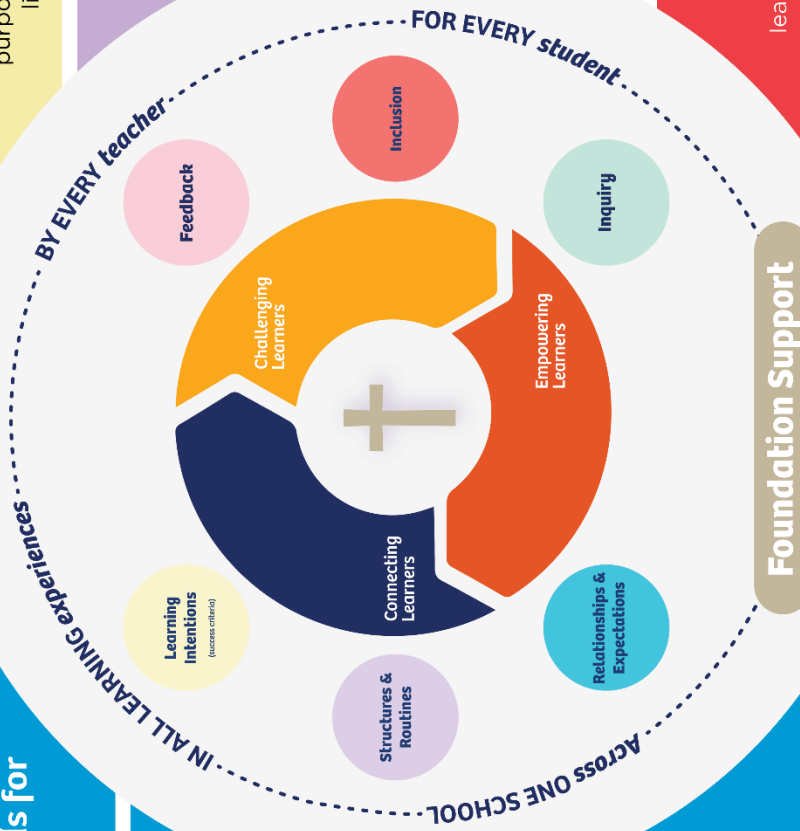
purpo
li

lea

FOR EVERY student

BY EVERY teacher

IN ALL LEARNING experiences

Across ONE SCHOOL

Inclusion

Inquiry

Feedback

Challenging Learners

Empowering Learners

Connecting Learners

Foundation Support

Relationships & Expectations

Structures & Routines

Learning Intentions (success criteria)

s for